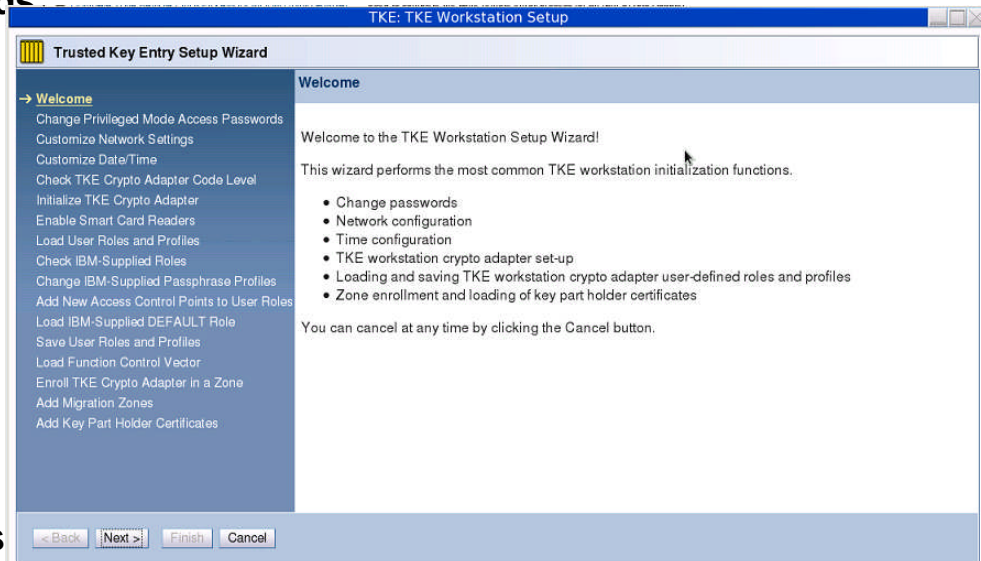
TKE: TKE Workstation Setup

Trusted Key Entry Setup Wizard

→ Welcome
Change Privileged Mode Access Passwords
Customize Network Settings
Customize Date/Time
Check TKE Crypto Adapter Code Level
Initialize TKE Crypto Adapter
Enable Smart Card Readers
Load User Roles and Profiles
Check IBM-Supplied Roles
Change IBM-Supplied Passphrase Profiles
Add New Access Control Points to User Roles
Load IBM-Supplied DEFAULT Role
Save User Roles and Profiles
Load Function Control Vector
Enroll TKE Crypto Adapter in a Zone
Add Migration Zones
Add Key Part Holder Certificates

Welcome

Welcome to the TKE Workstation Setup Wizard!

This wizard performs the most common TKE workstation initialization functions.

• Change passwords
• Network configuration
• Time configuration
• TKE workstation crypto adapter set-up
• Loading and saving TKE workstation crypto adapter user-defined roles and profiles
• Zone enrollment and loading of key part holder certificates

You can cancel at any time by clicking the Cancel button.

< Back | Next > | Finish | Cancel